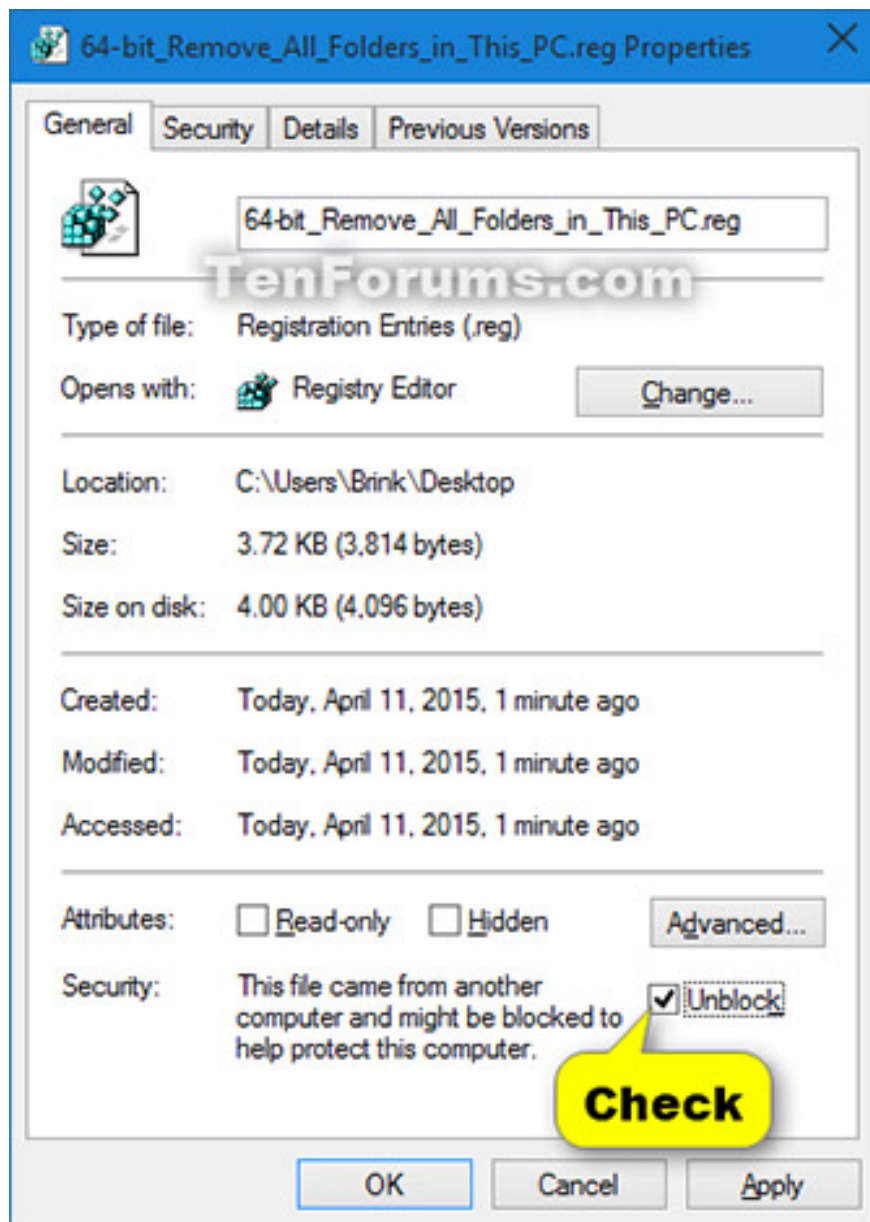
64-bit_Remove_All_Folders_in_This_PC.reg Properties

General | Security | Details | Previous Versions

64-bit_Remove_All_Folders_in_This_PC.reg

TenForums.com

Type of file: Registration Entries (.reg)

Opens with: Registry Editor Change...

Location: C:\Users\Brink\Desktop

Size: 3.72 KB (3,814 bytes)

Size on disk: 4.00 KB (4,096 bytes)

Created: Today, April 11, 2015, 1 minute ago

Modified: Today, April 11, 2015, 1 minute ago

Accessed: Today, April 11, 2015, 1 minute ago

Attributes: Read-only Hidden Advanced...

Security: This file came from another computer and might be blocked to help protect this computer. Unblock

Check

OK Cancel Apply